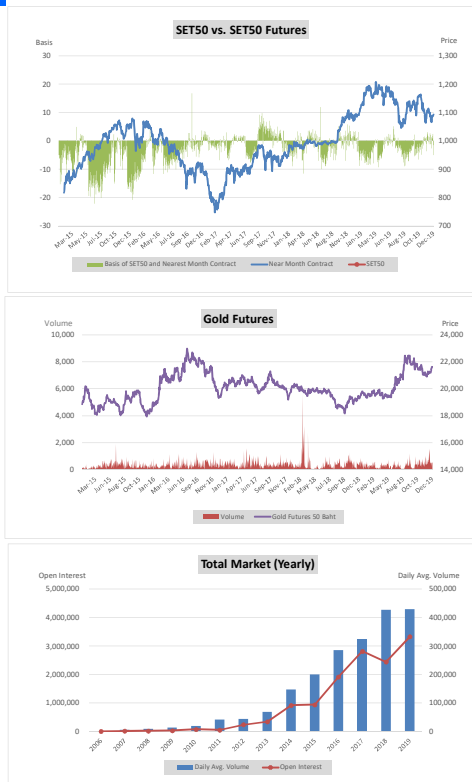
SET50 vs. SET50 Futures

Basis
30
20
10
0
-10
-20
-30

Price
1,300
1,200
1,100
1,000
900
800
700

Mar-15 May-15 Jul-15 Oct-15 Dec-15 Feb-16 May-16 Jul-16 Sep-16 Dec-16 Feb-17 Apr-17 Jun-17 Sep-17 Nov-17 Jan-18 Apr-18 Jun-18 Aug-18 Nov-18 Jan-19 Mar-19 Jun-19 Aug-19 Oct-19 Dec-19

Basis of SET50 and Nearest Month Contract — Near Month Contract — SET50

Gold Futures

Volume
10,000
8,000
6,000
4,000
2,000
0

Price
24,000
22,000
20,000
18,000
16,000
14,000

Mar-15 Jun-15 Aug-15 Oct-15 Jan-16 Mar-16 Jun-16 Sep-16 Nov-16 Jan-17 Apr-17 Jun-17 Sep-17 Nov-17 Feb-18 May-18 Jul-18 Sep-18 Dec-18 Feb-19 May-19 Jul-19 Oct-19 Dec-19

Volume — Gold Futures 50 Baht

Total Market (Yearly)

Open Interest
5,000,000
4,000,000
3,000,000
2,000,000
1,000,000
0

Daily Avg. Volume
500,000
400,000
300,000
200,000
100,000
0

2006 2007 2008 2009 2010 2011 2012 2013 2014 2015 2016 2017 2018 2019

Daily Avg. Volume — Open Interest